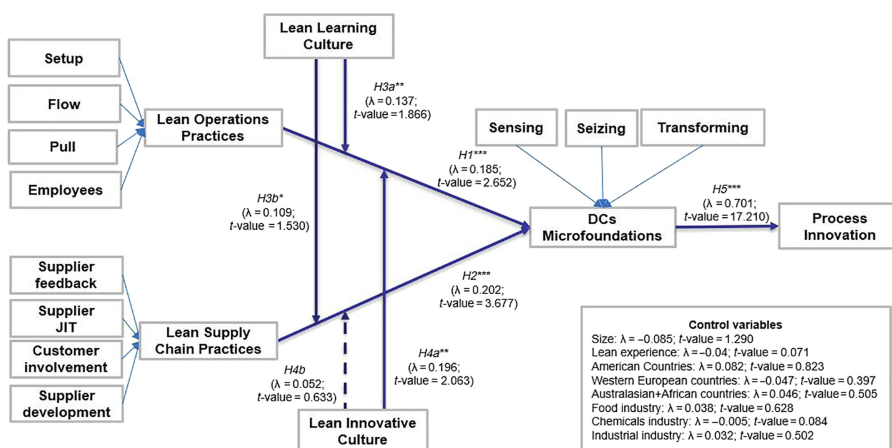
Lean Learning Culture

Setup

Flow

Pull

Employees

Lean Operations Practices

H3a**
(λ = 0.137;
t-value = 1.866)

H1***
(λ = 0.185;
t-value = 2.652)

Sensing

Seizing

Transforming

H3b*
(λ = 0.109;
t-value = 1.530)

DCs Microfoundations

H5***
(λ = 0.701;
t-value = 17.210)

Process Innovation

Supplier feedback

Supplier JIT

Customer involvement

Supplier development

Lean Supply Chain Practices

H2***
(λ = 0.202;
t-value = 3.677)

H4b
(λ = 0.052;
t-value = 0.633)

H4a**
(λ = 0.196;
t-value = 2.063)

Lean Innovative Culture

Control variables
Size: λ = –0.085; t-value = 1.290
Lean experience: λ = –0.04; t-value = 0.071
American Countries: λ = 0.082; t-value = 0.823
Western European countries: λ = –0.047; t-value = 0.397
Australasian+African countries: λ = 0.046; t-value = 0.505
Food industry: λ = 0.038; t-value = 0.628
Chemicals industry: λ = –0.005; t-value = 0.084
Industrial industry: λ = 0.032; t-value = 0.502